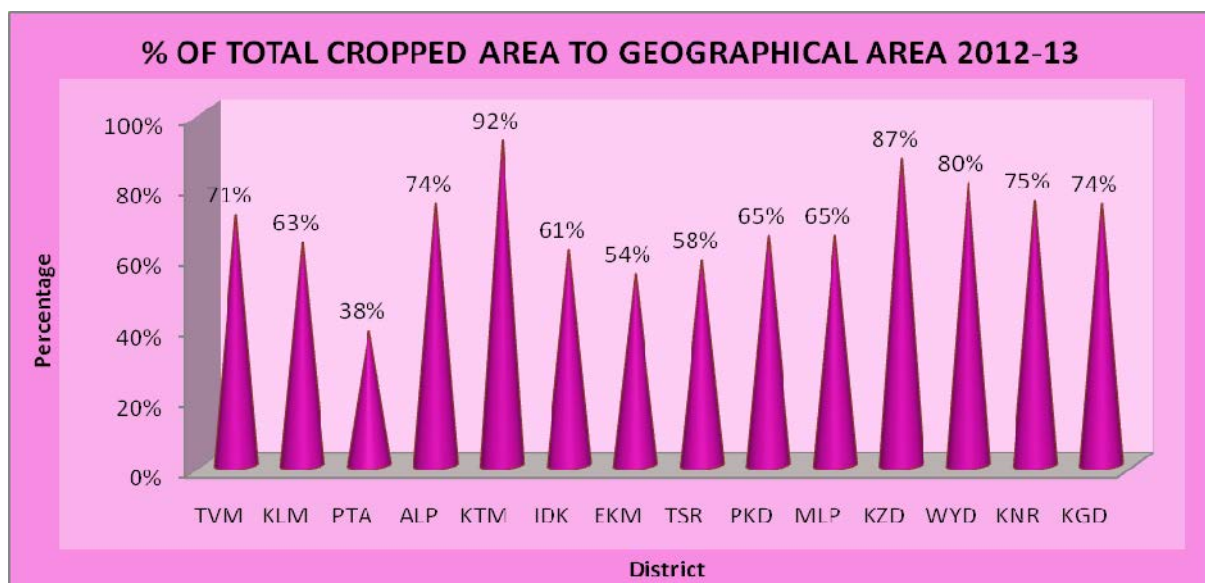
% OF TOTAL CROPPED AREA TO GEOGRAPHICAL AREA 2012-13

100%
80%
60%
40%
20%
0%

Percentage

71%
63%
38%
74%
92%
61%
54%
58%
65%
65%
87%
80%
75%
74%

TVM KLM PTA ALP KTM IDK EKM TSR PKD MLP KZD WYD KNR KGD

District